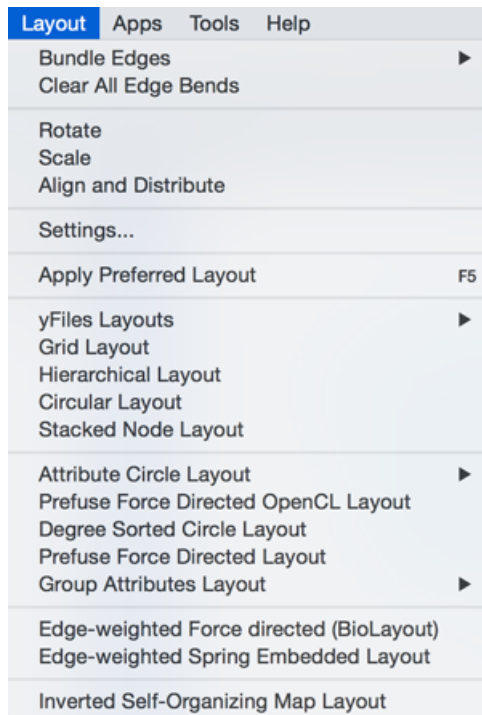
Layout Apps Tools Help

Bundle Edges
Clear All Edge Bends

Rotate
Scale
Align and Distribute

Settings...

Apply Preferred Layout F5

yFiles Layouts
Grid Layout
Hierarchical Layout
Circular Layout
Stacked Node Layout

Attribute Circle Layout
Prefuse Force Directed OpenCL Layout
Degree Sorted Circle Layout
Prefuse Force Directed Layout
Group Attributes Layout

Edge-weighted Force directed (BioLayout)
Edge-weighted Spring Embedded Layout

Inverted Self-Organizing Map Layout